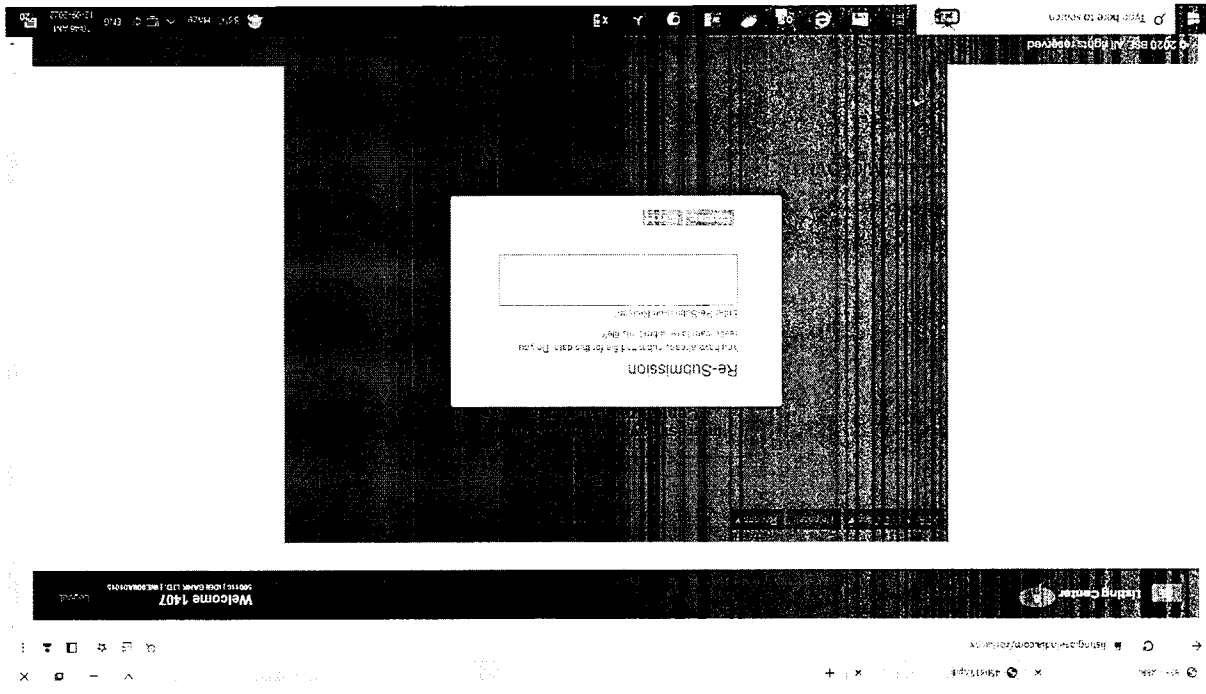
Re-Submission

You have already submitted a file for this date. Do you really want to re-submit the file?

Enter Re-Submission Reason

Welcome 1407

Listing Center

Logout

© 2020 BSE All Rights reserved

Type here to search